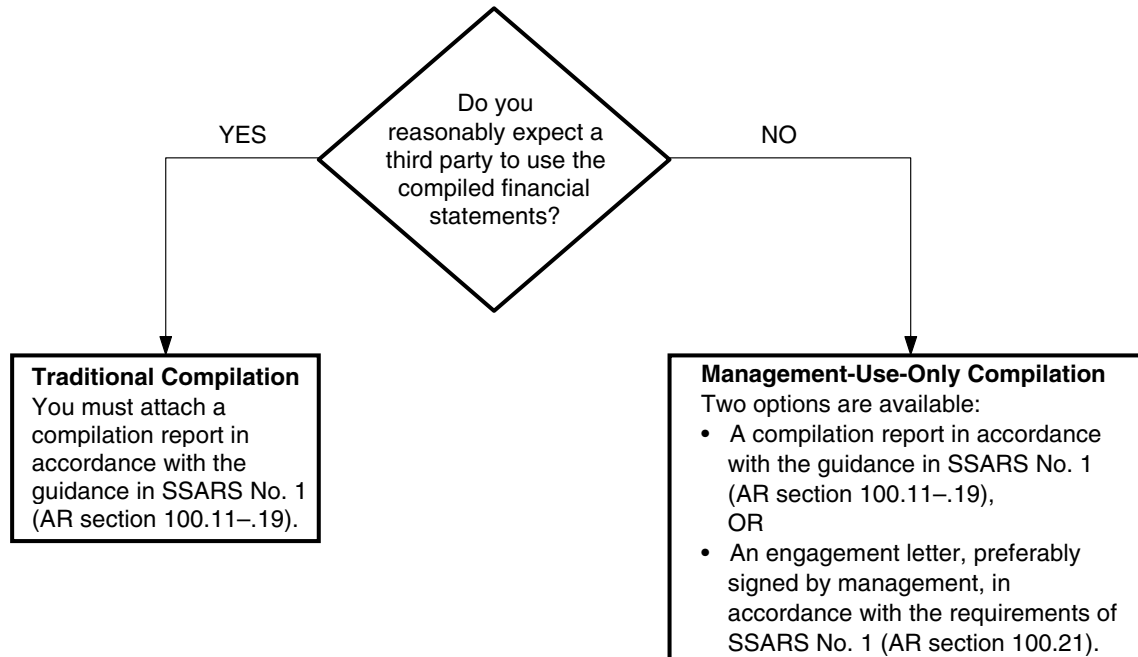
Do you reasonably expect a third party to use the compiled financial statements?

YES

NO

**Traditional Compilation**
You must attach a compilation report in accordance with the guidance in SSARS No. 1 (AR section 100.11–.19).

**Management-Use-Only Compilation**
Two options are available:
• A compilation report in accordance with the guidance in SSARS No. 1 (AR section 100.11–.19),
OR
• An engagement letter, preferably signed by management, in accordance with the requirements of SSARS No. 1 (AR section 100.21).